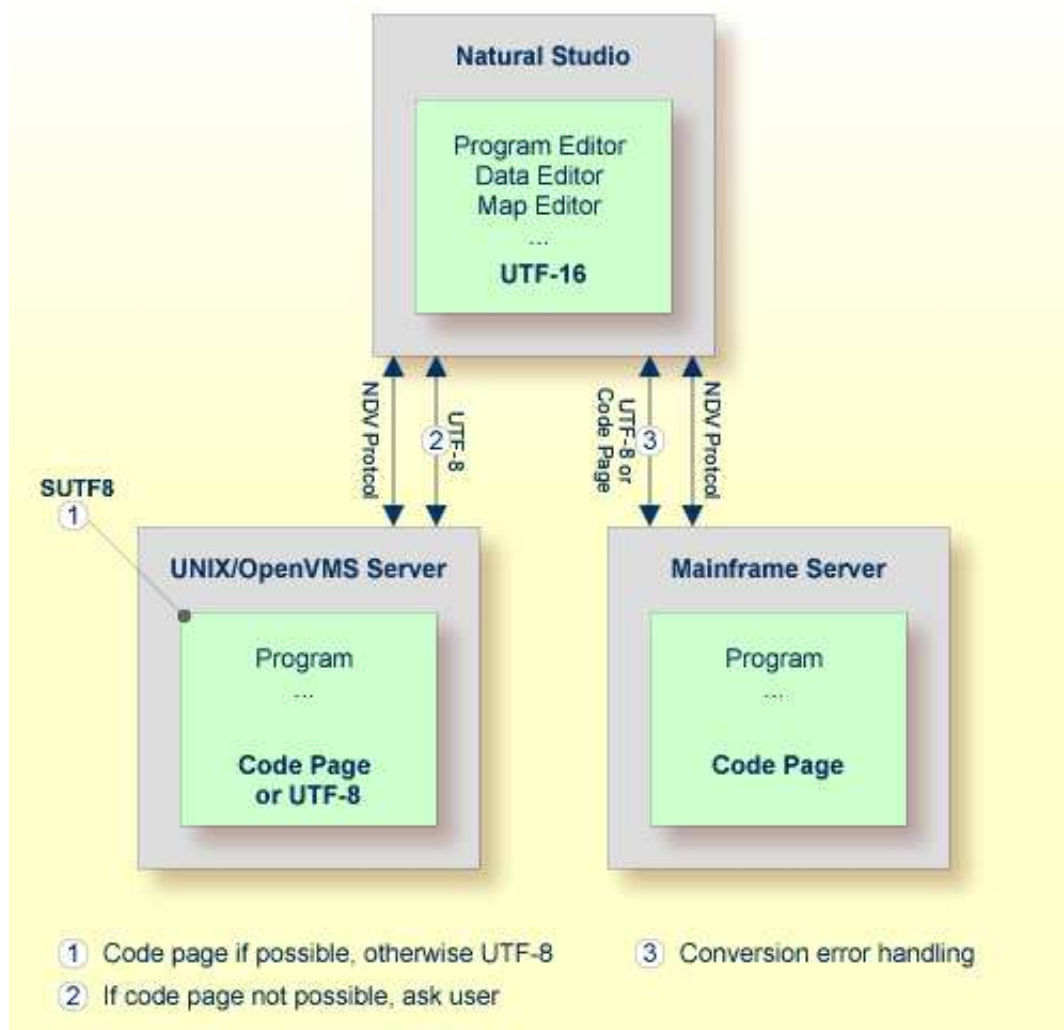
Natural Studio

Program Editor
Data Editor
Map Editor
...
UTF-16

NDV Protcol

2 UTF-8

UTF-8 or Code Page 3

NDV Protcol

SUTF8
1

UNIX/OpenVMS Server

Program
...
Code Page
or UTF-8

Mainframe Server

Program
...
Code Page

1 Code page if possible, otherwise UTF-8

2 If code page not possible, ask user

3 Conversion error handling